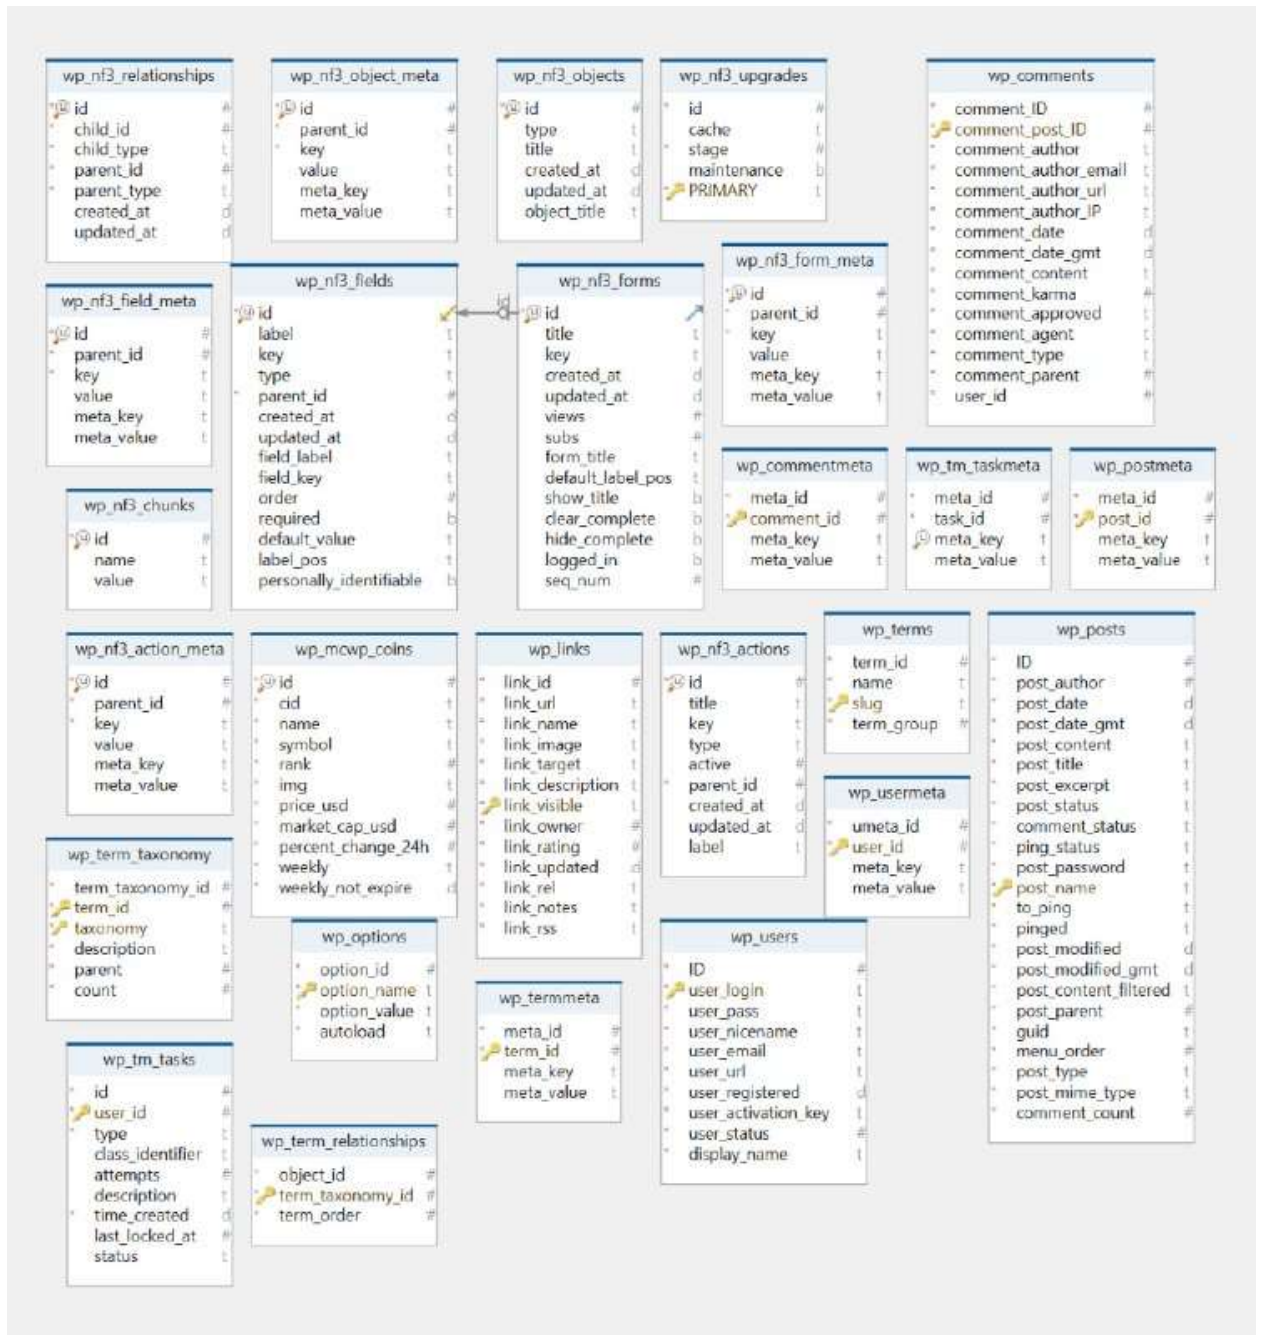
wp_nf3_relationships
id #
child_id #
child_type t
parent_id #
parent_type t
created_at d
updated_at d

wp_nf3_object_meta
id #
parent_id #
key t
value t
meta_key t
meta_value t

wp_nf3_objects
id #
type t
title t
created_at d
updated_at d
object_title t

wp_nf3_upgrades
id #
cache t
stage #
maintenance b
PRIMARY t

wp_comments
comment_ID #
comment_post_ID #
comment_author t
comment_author_email t
comment_author_url t
comment_author_IP t
comment_date d
comment_date_gmt d
comment_content t
comment_karma #
comment_approved t
comment_agent t
comment_type t
comment_parent #
user_id #

wp_nf3_field_meta
id #
parent_id #
key t
value t
meta_key t
meta_value t

wp_nf3_fields
id
label t
key t
type t
parent_id #
created_at d
updated_at d
field_label t
field_key t
order #
required b
default_value t
label_pos t
personally_identifiable b

id

wp_nf3_forms
id
title t
key t
created_at d
updated_at d
views #
subs #
form_title t
default_label_pos t
show_title b
clear_complete b
hide_complete b
logged_in b
seq_num #

wp_nf3_form_meta
id #
parent_id #
key t
value t
meta_key t
meta_value t

wp_nf3_chunks
id #
name t
value t

wp_commentmeta
meta_id #
comment_id #
meta_key t
meta_value t

wp_tm_taskmeta
meta_id #
task_id #
meta_key t
meta_value t

wp_postmeta
meta_id #
post_id #
meta_key t
meta_value t

wp_nf3_action_meta
id #
parent_id #
key t
value t
meta_key t
meta_value t

wp_mcwp_coins
id #
cid t
name t
symbol t
rank #
img t
price_usd #
market_cap_usd #
percent_change_24h #
weekly t
weekly_not_expire d

wp_links
link_id #
link_url t
link_name t
link_image t
link_target t
link_description t
link_visible t
link_owner #
link_rating #
link_updated d
link_rel t
link_notes t
link_rss t

wp_nf3_actions
id #
title t
key t
type t
active #
parent_id #
created_at d
updated_at d
label t

wp_terms
term_id #
name t
slug t
term_group #

wp_posts
ID #
post_author #
post_date d
post_date_gmt d
post_content t
post_title t
post_excerpt t
post_status t
comment_status t
ping_status t
post_password t
post_name t
to_ping t
pinged t
post_modified d
post_modified_gmt d
post_content_filtered t
post_parent #
guid t
menu_order #
post_type t
post_mime_type t
comment_count #

wp_usermeta
umeta_id #
user_id #
meta_key t
meta_value t

wp_term_taxonomy
term_taxonomy_id #
term_id #
taxonomy t
description t
parent #
count #

wp_options
option_id #
option_name t
option_value t
autoload t

wp_termmeta
meta_id #
term_id #
meta_key t
meta_value t

wp_users
ID #
user_login t
user_pass t
user_nicename t
user_email t
user_url t
user_registered d
user_activation_key t
user_status #
display_name t

wp_tm_tasks
id #
user_id #
type t
class_identifier t
attempts #
description t
time_created d
last_locked_at #
status t

wp_term_relationships
object_id #
term_taxonomy_id #
term_order #